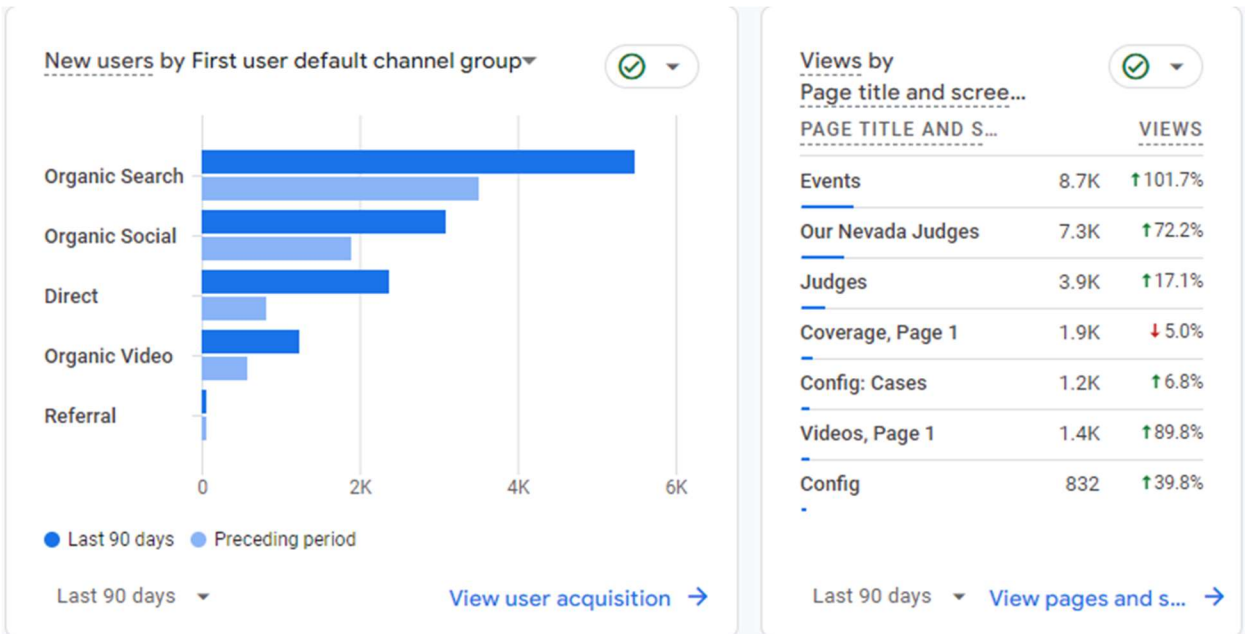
New users by First user default channel group

Organic Search
Organic Social
Direct
Organic Video
Referral

0 2K 4K 6K

Last 90 days Preceding period

Last 90 days

View user acquisition →

Views by Page title and scree...

| PAGE TITLE AND S... | VIEWS | |
|---|---|---|
| Events | 8.7K | ↑101.7% |
| Our Nevada Judges | 7.3K | ↑72.2% |
| Judges | 3.9K | ↑17.1% |
| Coverage, Page 1 | 1.9K | ↓5.0% |
| Config: Cases | 1.2K | ↑6.8% |
| Videos, Page 1 | 1.4K | ↑89.8% |
| Config | 832 | ↑39.8% |

Last 90 days

View pages and s... →